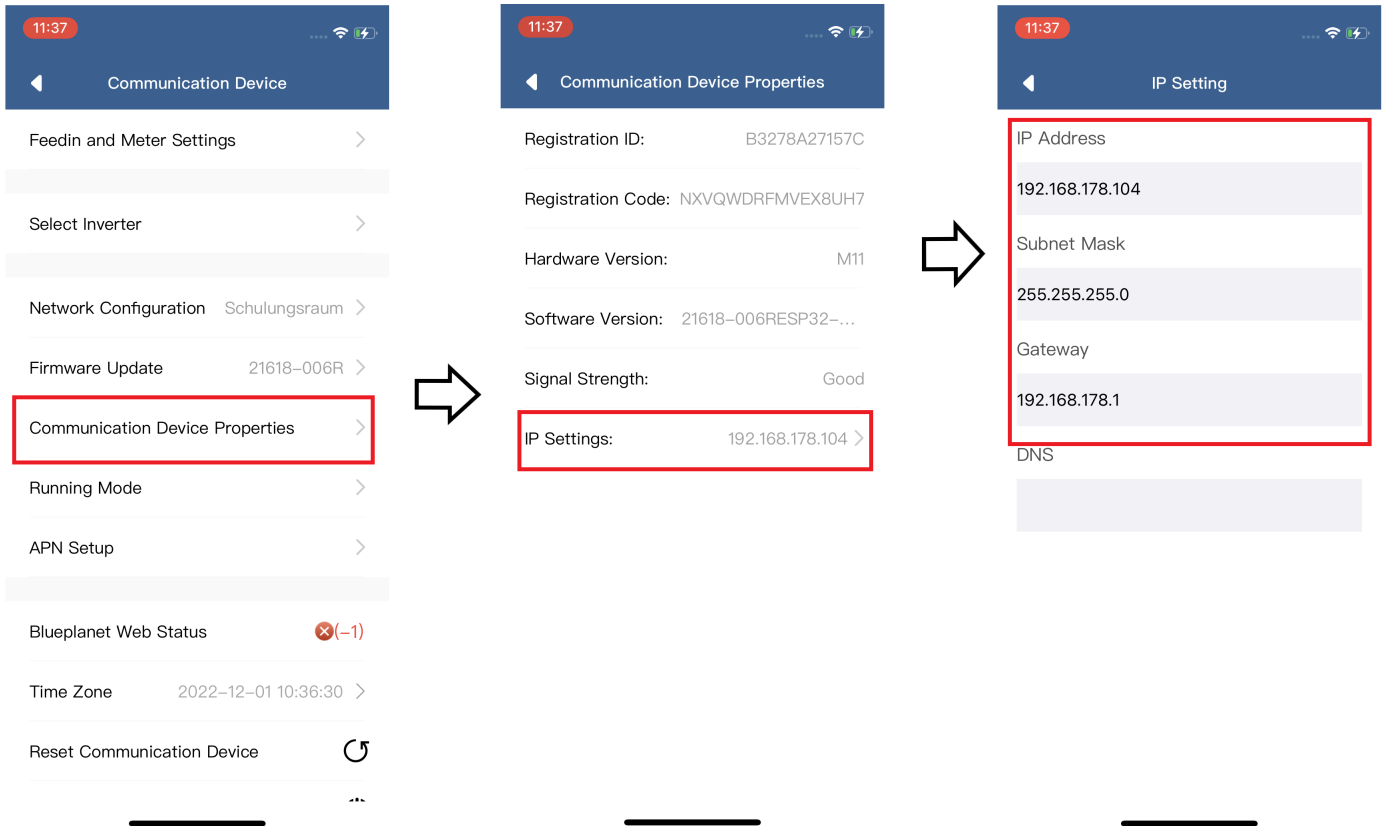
11:37

Communication Device

Feedin and Meter Settings

Select Inverter

Network Configuration Schulungsraum

Firmware Update 21618–006R

Communication Device Properties

Running Mode

APN Setup

Blueplanet Web Status (–1)

Time Zone 2022-12-01 10:36:30

Reset Communication Device

11:37

Communication Device Properties

Registration ID: B3278A27157C

Registration Code: NXVQWDRFMVEX8UH7

Hardware Version: M11

Software Version: 21618–006RESP32–...

Signal Strength: Good

IP Settings: 192.168.178.104

11:37

IP Setting

IP Address

192.168.178.104

Subnet Mask

255.255.255.0

Gateway

192.168.178.1

DNS